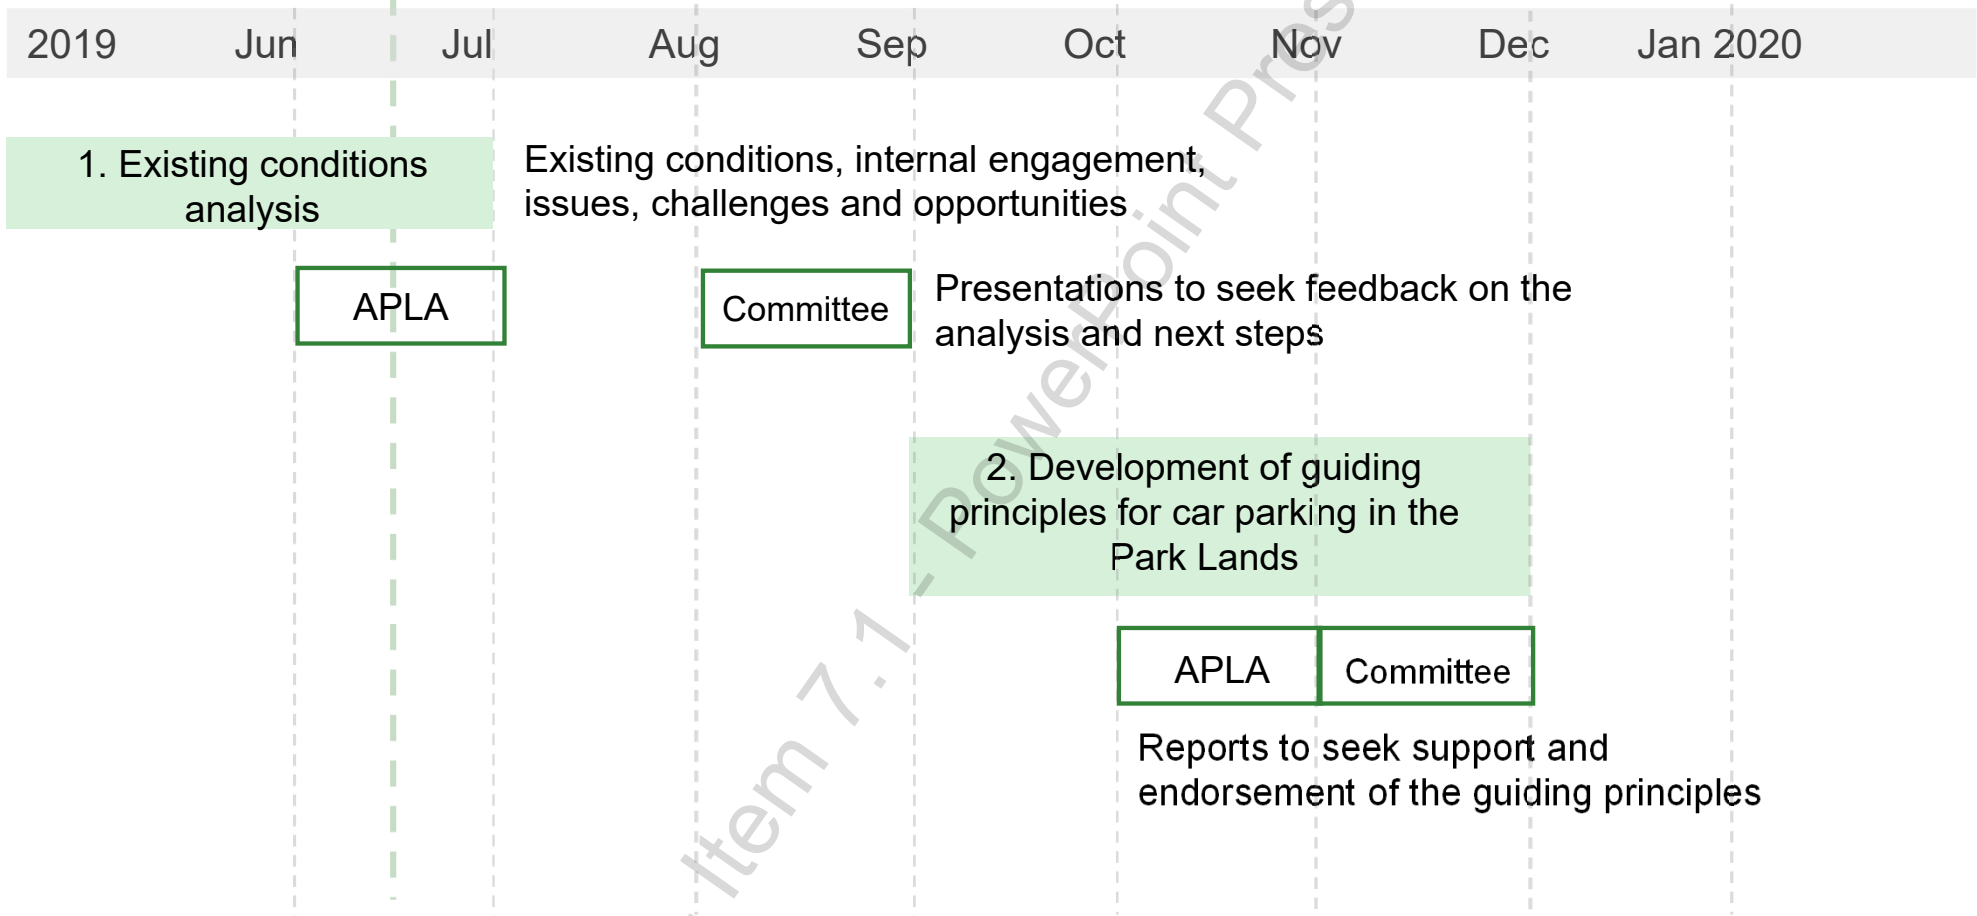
2019 Jun Jul Aug Sep Oct Nov Dec Jan 2020

1. Existing conditions analysis

Existing conditions, internal engagement, issues, challenges and opportunities

APLA

Committee

Presentations to seek feedback on the analysis and next steps

2. Development of guiding principles for car parking in the Park Lands

APLA

Committee

Reports to seek support and endorsement of the guiding principles

Item 7.1 - PowerPoint Pres